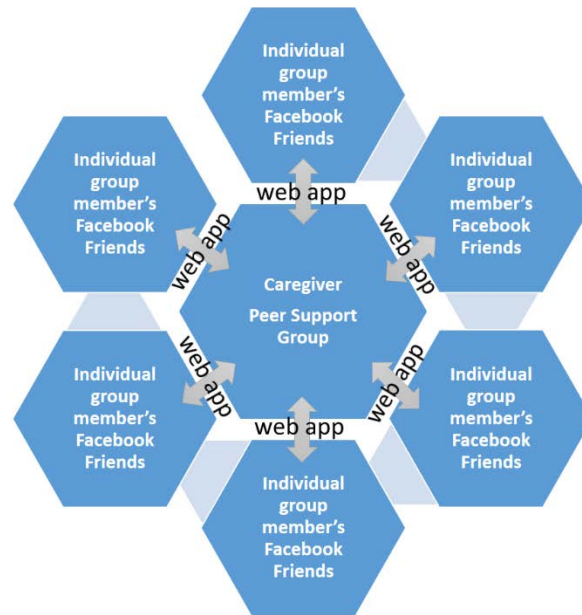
Individual group member's Facebook Friends

Individual group member's Facebook Friends

web app

Individual group member's Facebook Friends

web app

web app

Caregiver

Peer Support Group

web app

web app

Individual group member's Facebook Friends

Individual group member's Facebook Friends

web app

Individual group member's Facebook Friends